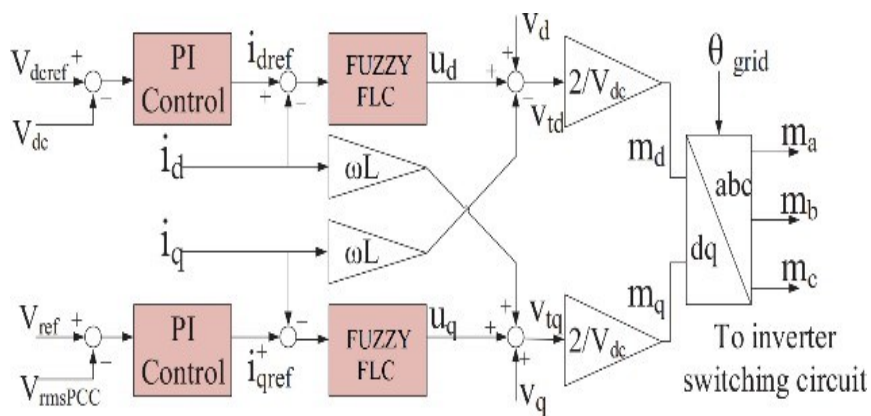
$V_{dcref}$ + − $V_{dc}$

PI Control

$i_{dref}$ + −

FUZZY FLC

$u_d$ + − +

$v_d$

$v_{td}$

$2/V_{dc}$

$m_d$

$\theta_{grid}$

$i_d$

$\omega L$

$i_q$

$\omega L$

abc

dq

$m_a$

$m_b$

$m_c$

$V_{ref}$ + − $V_{rmsPCC}$

PI Control

− + $i_{qref}$

FUZZY FLC

$u_q$ + + +

$v_{tq}$

$v_q$

$2/V_{dc}$

$m_q$

To inverter switching circuit